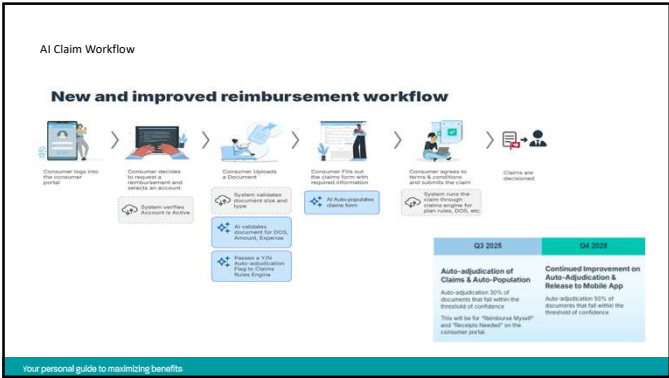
AI Claim Workflow

New and improved reimbursement workflow

Consumer logs into the consumer portal

Consumer decides to request a reimbursement and selects an account

System verifies Account is Active

Consumer Uploads a Document

System validates document size and type

AI validates document for DOS, Amount, Expense

Passes a Y/N Auto-adjudication Flag to Claims Rules Engine

Consumer Fills out the claims form with required information

AI Auto-populates claims form

Consumer agrees to terms & conditions and submits the claim

System runs the claim through claims engine for plan rules, DOS, etc

Claims are decisioned

| Q3 2025 | Q4 2025 |
|---|---|
| Auto-adjudication of Claims & Auto-Population | Continued Improvement on Auto-Adjudication & Release to Mobile App |
| Auto-adjudication 30% of documents that fall within the threshold of confidence | Auto-adjudication 50% of documents that fall within the threshold of confidence |
| This will be for "Reimburse Myself" and "Receipts Needed" on the consumer portal. | |

Your personal guide to maximizing benefits.